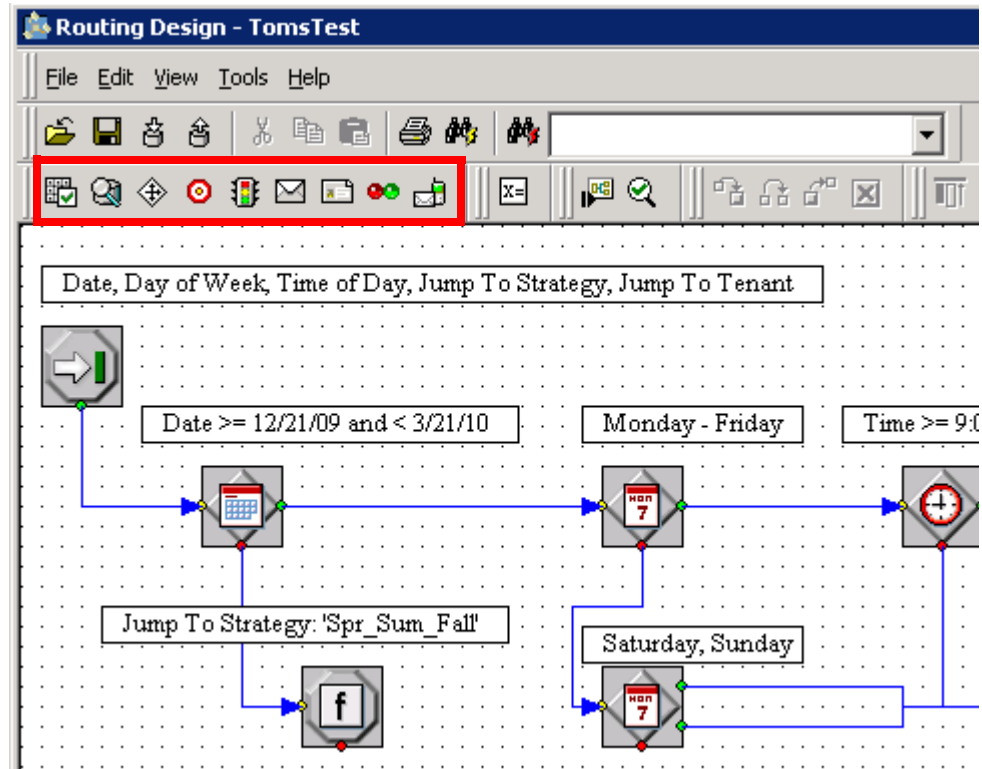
Routing Design - TomsTest

File Edit View Tools Help

Date, Day of Week, Time of Day, Jump To Strategy, Jump To Tenant

Date >= 12/21/09 and < 3/21/10

Monday - Friday

Time >= 9:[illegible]

MON 7

MON 7

Jump To Strategy: 'Spr_Sum_Fall'

Saturday, Sunday

f

MON 7